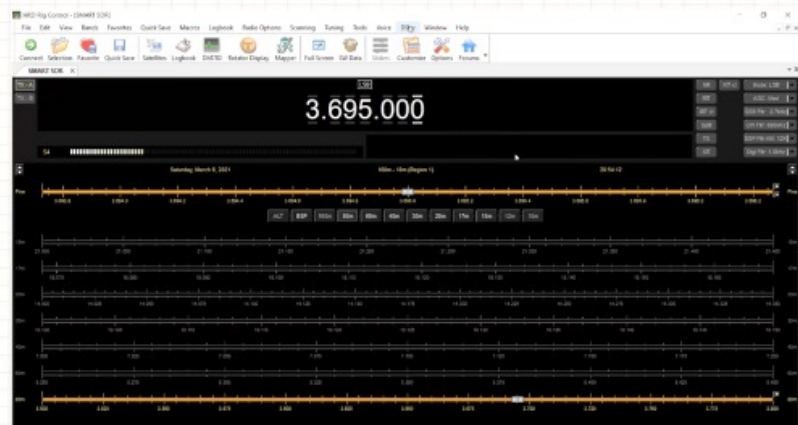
HRD Rig Control - [SMART SDR]

File Edit View Bands Favorites QuickSave Macros Logbook Radio Options Scanning Tuning Tools Voice Tiny Window Help

Connect Selection Favorite Quick Save Satellites Logbook DXSTD Rotator Display Mapper Full Screen Sdr Data Slider Customize Options Forums

SMART SDR

LSB

3.695.000

S4

Saturday, March 6, 2021

160m - 10m (Region 1)

ALT BSP 160m 80m 60m 40m 30m 20m 17m 15m 12m 10m